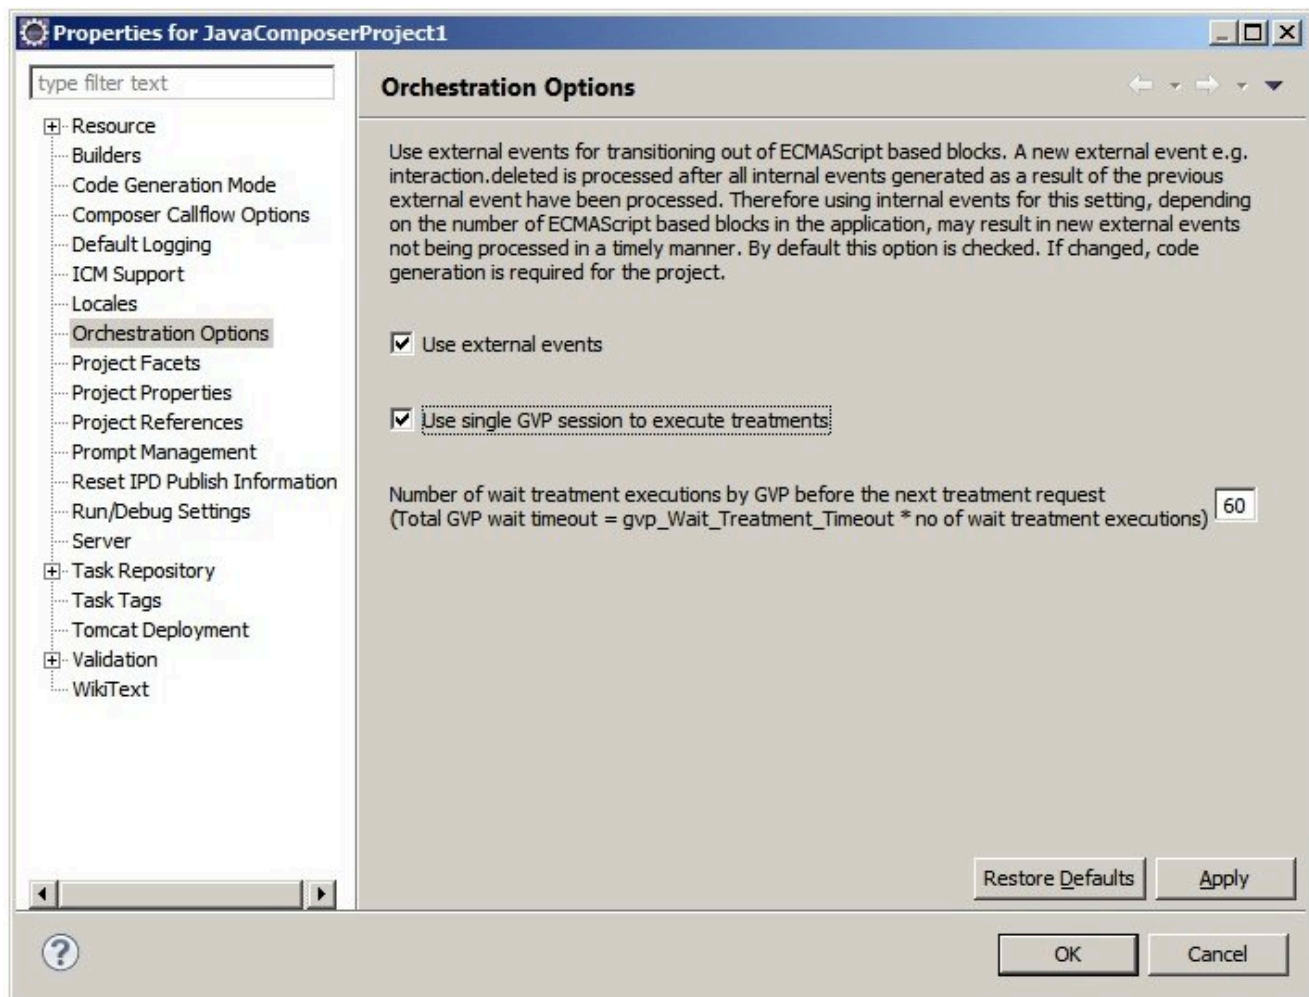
Properties for JavaComposerProject1

type filter text

Resource
Builders
Code Generation Mode
Composer Callflow Options
Default Logging
ICM Support
Locales
Orchestration Options
Project Facets
Project Properties
Project References
Prompt Management
Reset IPD Publish Information
Run/Debug Settings
Server
Task Repository
Task Tags
Tomcat Deployment
Validation
WikiText

Orchestration Options

Use external events for transitioning out of ECMAScript based blocks. A new external event e.g. interaction.deleted is processed after all internal events generated as a result of the previous external event have been processed. Therefore using internal events for this setting, depending on the number of ECMAScript based blocks in the application, may result in new external events not being processed in a timely manner. By default this option is checked. If changed, code generation is required for the project.

Use external events

Use single GVP session to execute treatments

Number of wait treatment executions by GVP before the next treatment request
(Total GVP wait timeout = gvp_Wait_Treatment_Timeout * no of wait treatment executions) 60

Restore Defaults Apply

OK Cancel